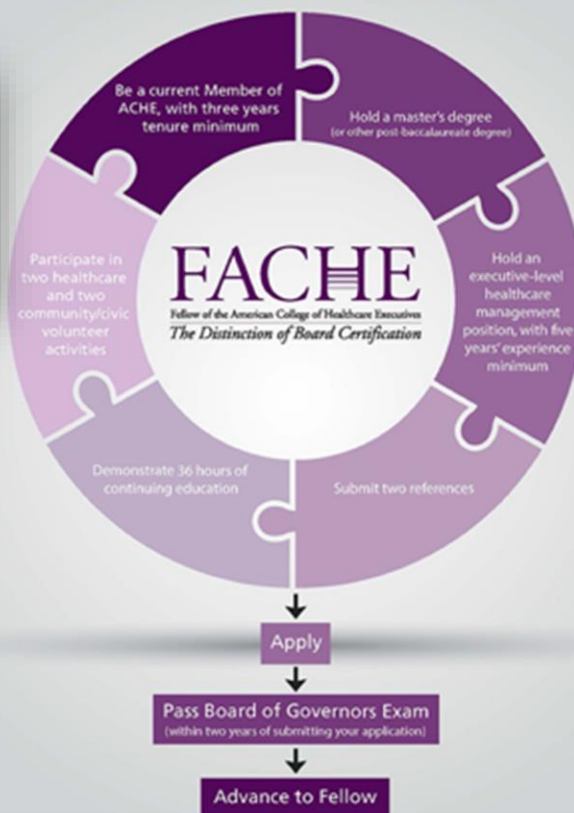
Be a current Member of ACHE, with three years tenure minimum

Hold a master's degree
(or other post-baccalaureate degree)

Hold an executive-level healthcare management position, with five years' experience minimum

Submit two references

Demonstrate 36 hours of continuing education

Participate in two healthcare and two community/civic volunteer activities

FACHE
Fellow of the American College of Healthcare Executives
The Distinction of Board Certification

Apply

Pass Board of Governors Exam
(within two years of submitting your application)

Advance to Fellow